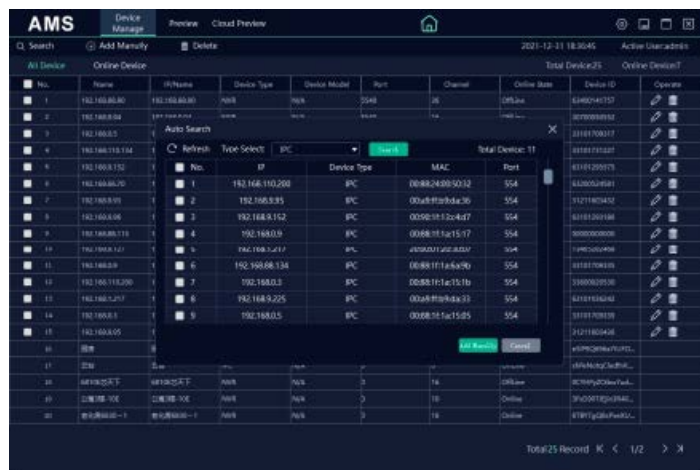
AMS Device Manage Preview Cloud Preview

Q Search ⊕ Add Manully 🗑 Delete 2021-12-31 18:30:45 Active User:admin

All Device Online Device Total Device:25 Online Device:7

| No. | Name | IP/Name | Device Type | Device Model | Port | Channel | Online State | Device ID | Operate |
|---|---|---|---|---|---|---|---|---|---|
| 1 | 192.168.88.80 | 192.168.88.80 | NVR | N/A | 5548 | 36 | Offline | 63400141757 | |
| 2 | 192.168.8.84 | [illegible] | | | | | | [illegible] | |
| 3 | 192.168.0.5 | | | | | | | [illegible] | |
| 4 | 192.168.110.134 | | | | | | | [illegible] | |
| 5 | 192.168.9.152 | | | | | | | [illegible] | |
| 6 | 192.168.66.70 | | | | | | | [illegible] | |
| 7 | 192.168.9.95 | | | | | | | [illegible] | |
| 8 | 192.168.6.98 | | | | | | | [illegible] | |
| 9 | 192.168.88.115 | | | | | | | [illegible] | |
| 10 | 192.168.1.217 | | | | | | | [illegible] | |
| 11 | 192.168.0.9 | | | | | | | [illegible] | |
| 12 | 192.168.110.200 | | | | | | | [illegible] | |
| 13 | 192.168.1.217 | | | | | | | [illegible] | |
| 14 | 192.168.0.5 | | | | | | | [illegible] | |
| 15 | 192.168.8.05 | | | | | | | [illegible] | |
| 16 | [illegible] | | | | | | | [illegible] | |
| 17 | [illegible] | | | | | | | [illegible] | |
| 18 | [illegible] | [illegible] | NVR | N/A | | 16 | Offline | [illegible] | |
| 19 | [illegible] | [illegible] | NVR | N/A | | 16 | Online | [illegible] | |
| 20 | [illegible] | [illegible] | NVR | N/A | | 16 | Online | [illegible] | |

Auto Search ×

Refresh Type Select: IPC Search Total Device: 11

| No. | IP | Device Type | MAC | Port |
|---|---|---|---|---|
| 1 | 192.168.110.200 | IPC | 00:88:24:00:50:32 | 554 |
| 2 | 192.168.9.95 | IPC | 00:a8:f8:b9:da:36 | 554 |
| 3 | 192.168.9.152 | IPC | 00:90:1f:12:c4:d7 | 554 |
| 4 | 192.168.0.9 | IPC | 00:88:1f:1a:15:17 | 554 |
| 5 | 192.168.1.217 | IPC | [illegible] | 554 |
| 6 | 192.168.88.134 | IPC | 00:88:1f:1a:6a:9b | 554 |
| 7 | 192.168.0.3 | IPC | 00:88:1f:1a:15:1b | 554 |
| 8 | 192.168.9.225 | IPC | 00:a8:f8:b9:da:33 | 554 |
| 9 | 192.168.0.5 | IPC | 00:88:1f:1a:15:05 | 554 |

Add Manully Cancel

Total25 Record K < 1/2 > >I